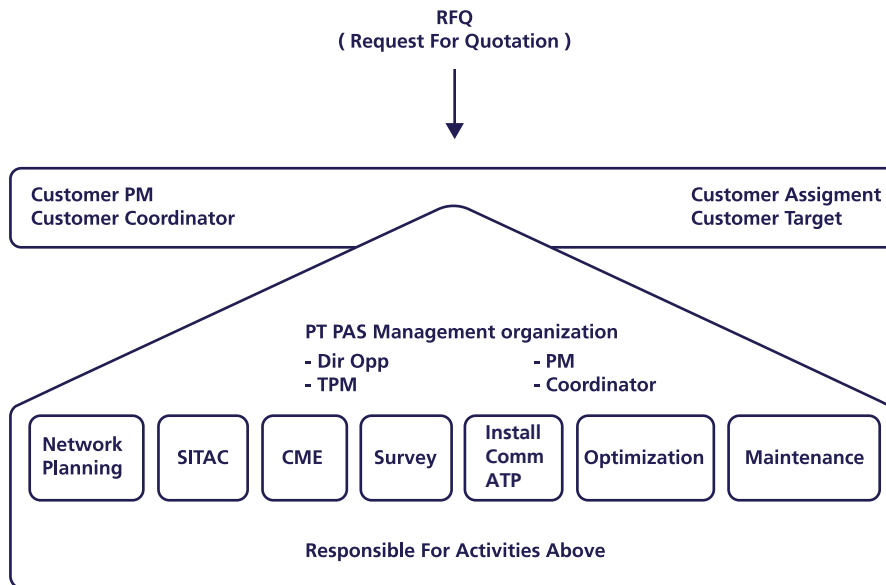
RFQ
( Request For Quotation )

Customer PM
Customer Coordinator

Customer Assigment
Customer Target

PT PAS Management organization
- Dir Opp
- TPM
- PM
- Coordinator

Network Planning

SITAC

CME

Survey

Install Comm ATP

Optimization

Maintenance

Responsible For Activities Above